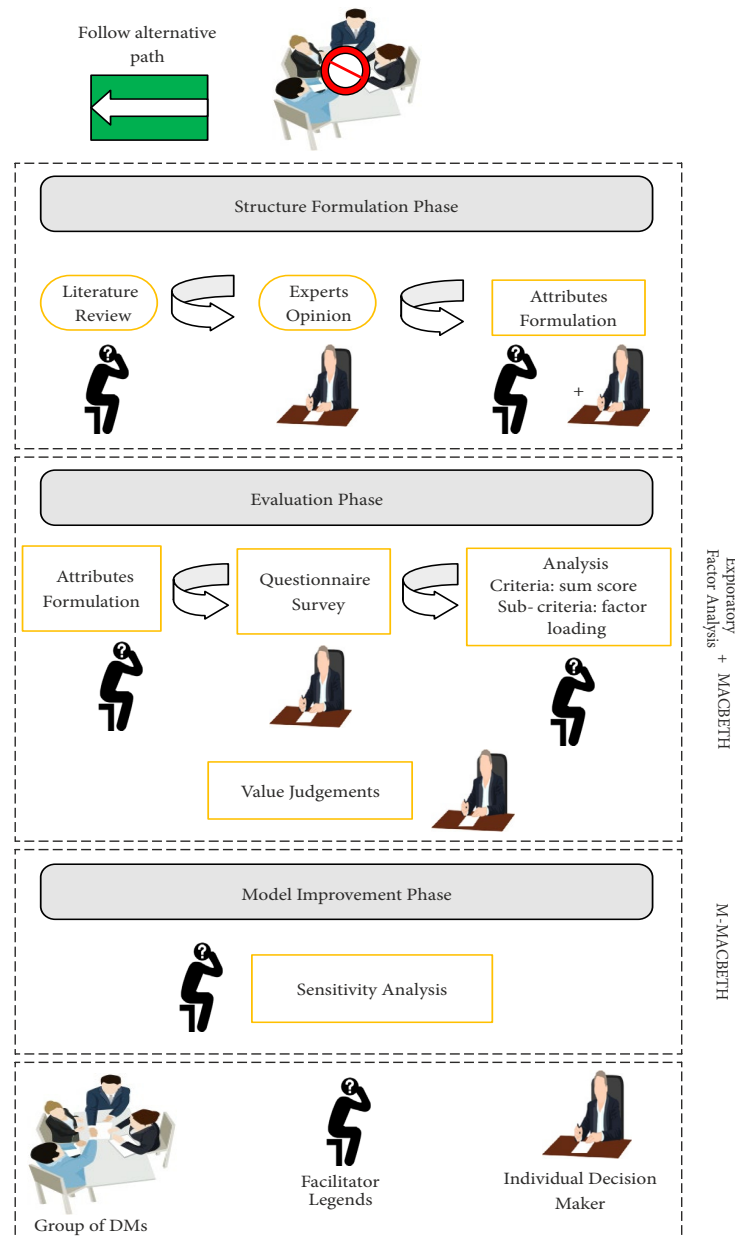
Follow alternative path

Structure Formulation Phase

Literature Review

Experts Opinion

Attributes Formulation

+

Evaluation Phase

Attributes Formulation

Questionnaire Survey

Analysis
Criteria: sum score
Sub- criteria: factor loading

Value Judgements

Exploratory Factor Analysis + MACBETH

Model Improvement Phase

Sensitivity Analysis

M-MACBETH

Group of DMs

Facilitator
Legends

Individual Decision Maker